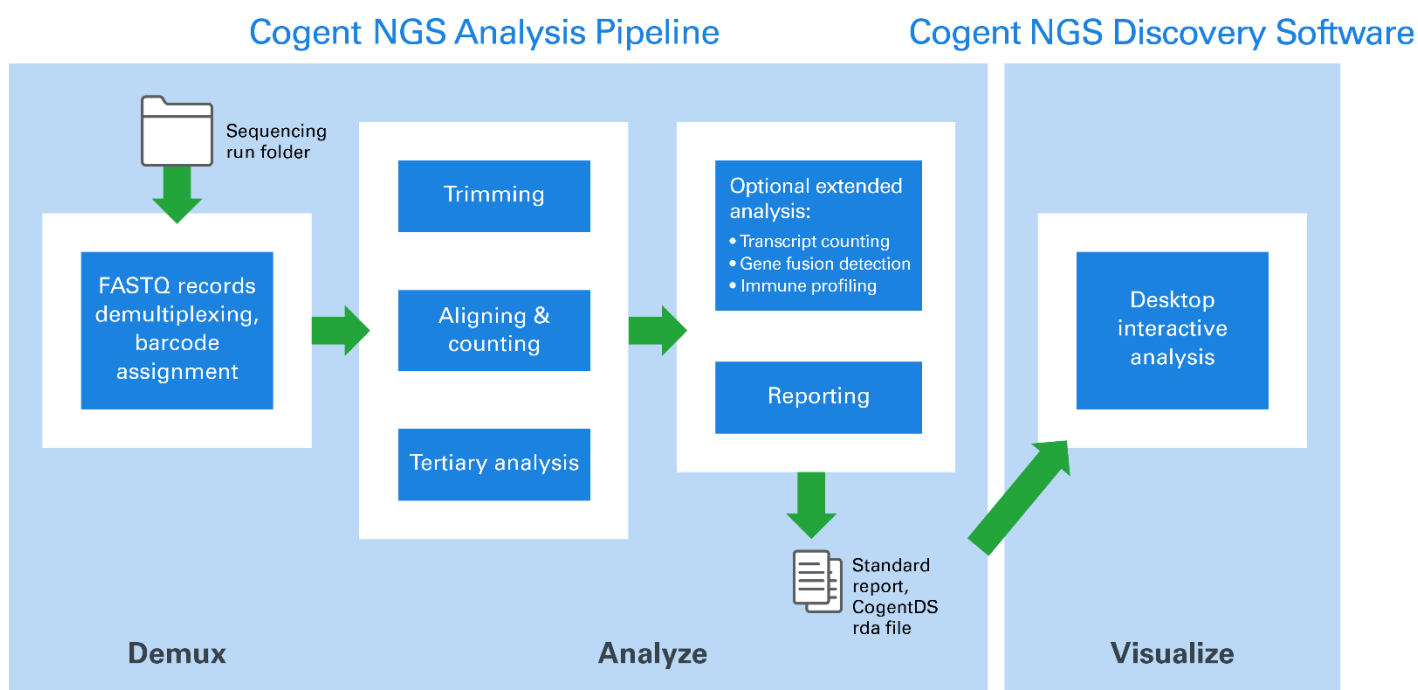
Cogent NGS Analysis Pipeline

Cogent NGS Discovery Software

Sequencing run folder

FASTQ records demultiplexing, barcode assignment

Trimming

Aligning & counting

Tertiary analysis

Optional extended analysis:
• Transcript counting
• Gene fusion detection
• Immune profiling

Reporting

Standard report, CogentDS rda file

Desktop interactive analysis

Demux

Analyze

Visualize